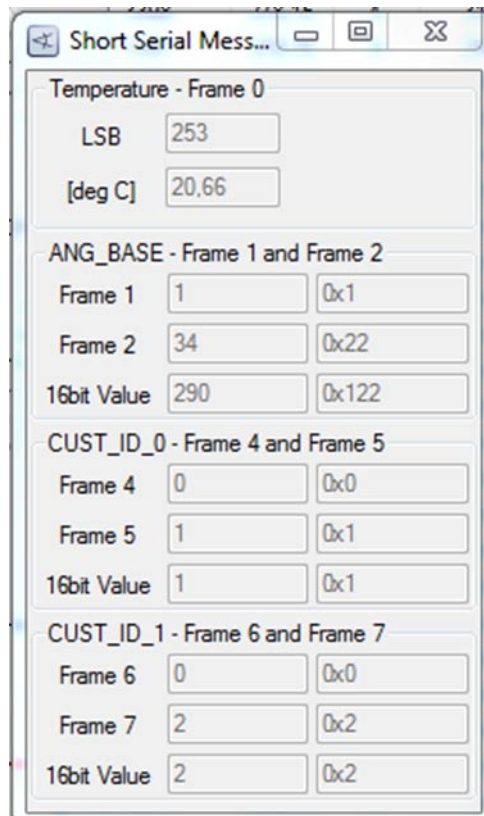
Short Serial Mess...

Temperature - Frame 0

LSB 253

[deg C] 20,66

ANG_BASE - Frame 1 and Frame 2

Frame 1 1 0x1

Frame 2 34 0x22

16bit Value 290 0x122

CUST_ID_0 - Frame 4 and Frame 5

Frame 4 0 0x0

Frame 5 1 0x1

16bit Value 1 0x1

CUST_ID_1 - Frame 6 and Frame 7

Frame 6 0 0x0

Frame 7 2 0x2

16bit Value 2 0x2